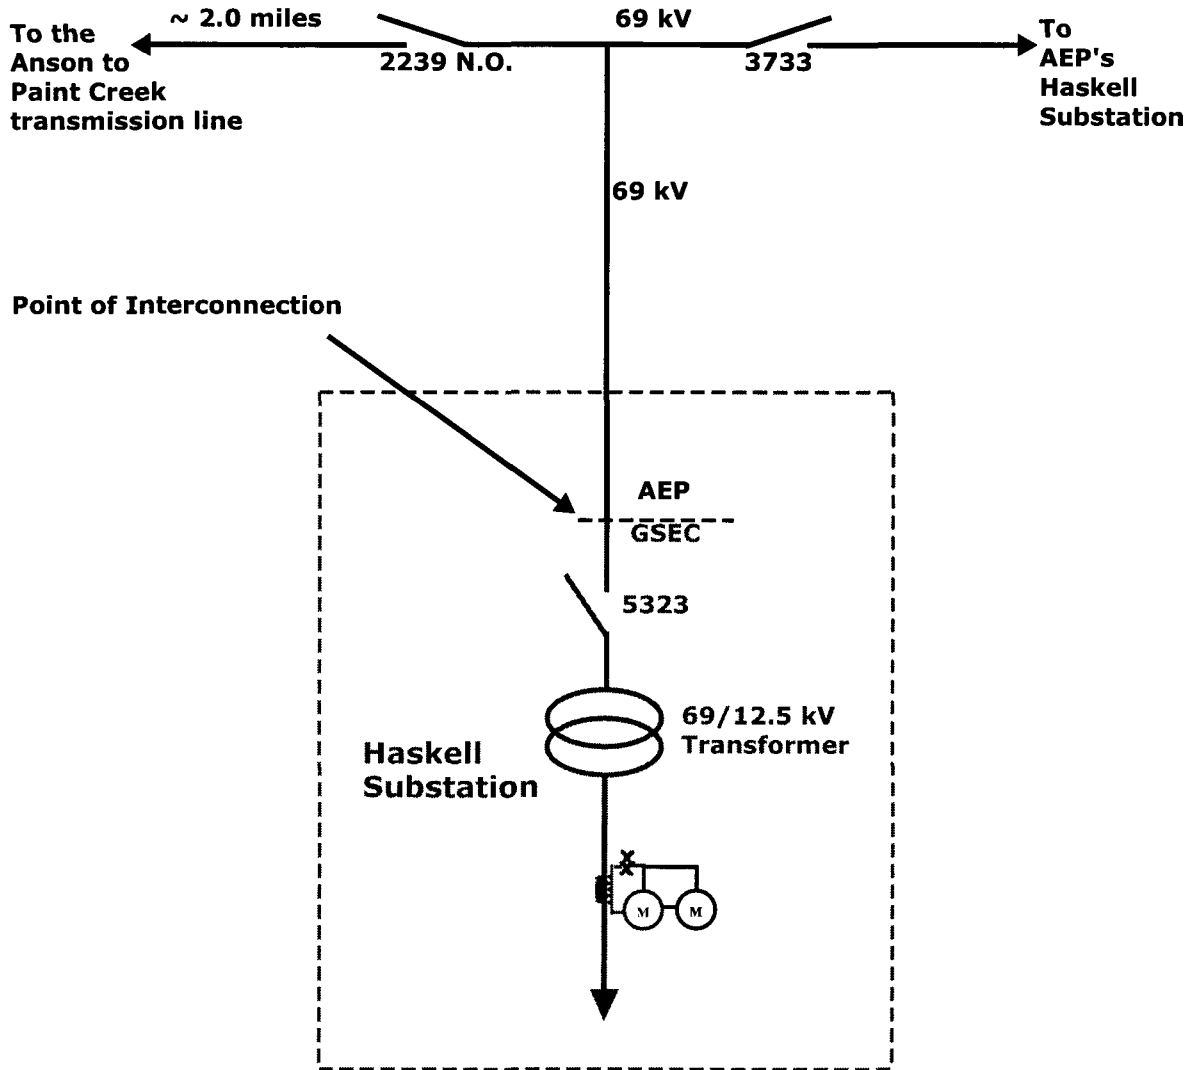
To the Anson to Paint Creek transmission line

~ 2.0 miles

69 kV

2239 N.O.

3733

To AEP's Haskell Substation

69 kV

Point of Interconnection

AEP

GSEC

5323

69/12.5 kV Transformer

Haskell Substation

M

M